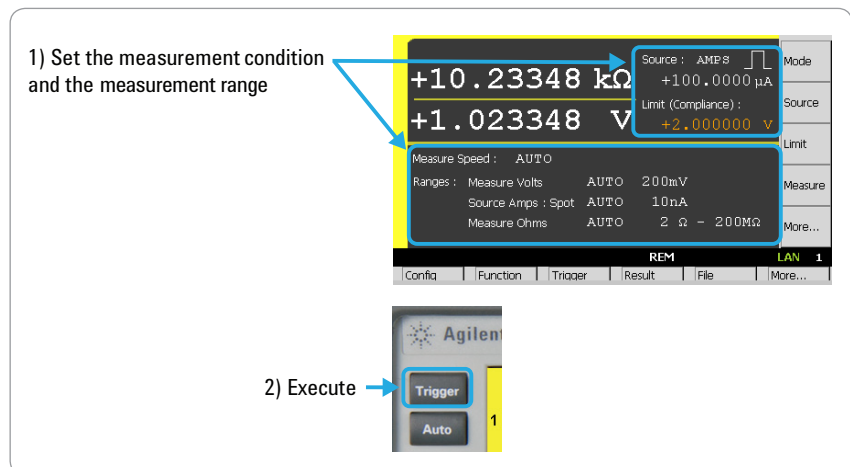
1) Set the measurement condition and the measurement range

+10.23348 kΩ

+1.023348 V

Source : AMPS

+100.0000 μA

Limit (Compliance) :

+2.000000 V

Mode

Source

Limit

Measure

More...

Measure Speed : AUTO

Ranges : Measure Volts AUTO 200mV

Source Amps : Spot AUTO 10nA

Measure Ohms AUTO 2 Ω - 200MΩ

REM

LAN 1

Config | Function | Trigger | Result | File | More...

Agilent

2) Execute

Trigger

Auto

1